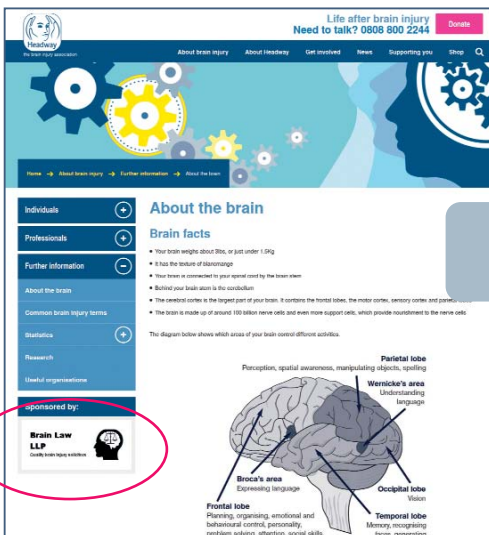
Headway
the brain injury association

Life after brain injury
Need to talk? 0808 800 2244

Donate

About brain injury
About Headway
Get involved
News
Supporting you
Shop

Home → About brain injury → Further information → About the brain

Individuals
Professionals
Further information
About the brain
Common brain injury terms
Statistics
Research
Useful organisations

Sponsored by:
Brain Law LLP
Quality brain injury solicitors

About the brain

Brain facts

• Your brain weighs about 3lbs, or just under 1.5Kg
• It has the texture of blancmange
• Your brain is connected to your spinal cord by the brain stem
• Behind your brain stem is the cerebellum
• The cerebral cortex is the largest part of your brain. It contains the frontal lobes, the motor cortex, sensory cortex and parietal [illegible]
• The brain is made up of around 100 billion nerve cells and even more support cells, which provide nourishment to the nerve cells

The diagram below shows which areas of your brain control different activities.

Parietal lobe
Perception, spatial awareness, manipulating objects, spelling

Wernicke's area
Understanding language

Broca's area
Expressing language

Occipital lobe
Vision

Frontal lobe
Planning, organising, emotional and behavioural control, personality, problem solving, attention, social skills

Temporal lobe
Memory, recognising faces, generating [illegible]